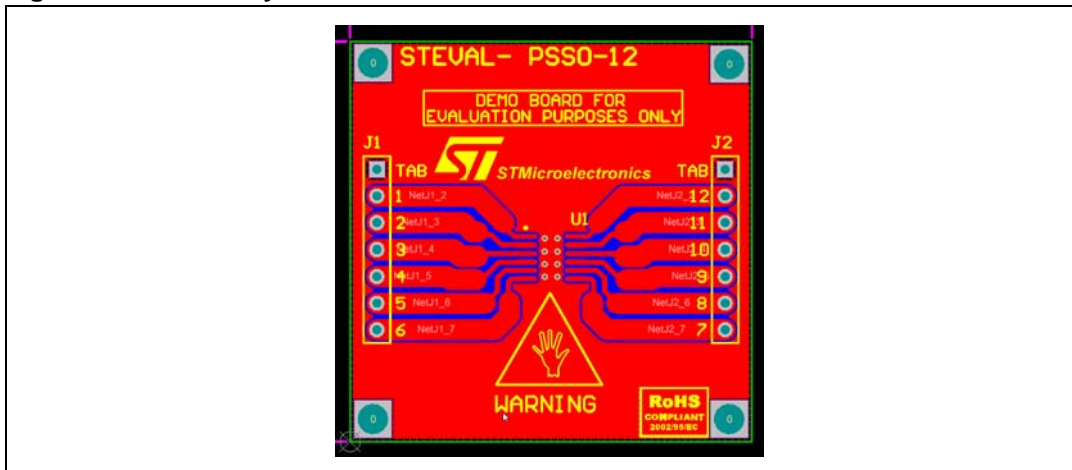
STEVAL- PSSO-12

DEMO BOARD FOR EVALUATION PURPOSES ONLY

J1

J2

TAB

STMicroelectronics

TAB

0

0

0

0

1 NetJ1_2

2 NetJ1_3

3 NetJ1_4

4 NetJ1_5

5 NetJ1_6

6 NetJ1_7

U1

NetJ2_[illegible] 12

NetJ2 11

NetJ 10

NetJ2 9

NetJ2_6 8

NetJ2_7 7

WARNING

RoHS
COMPLIANT
2002/95/EC